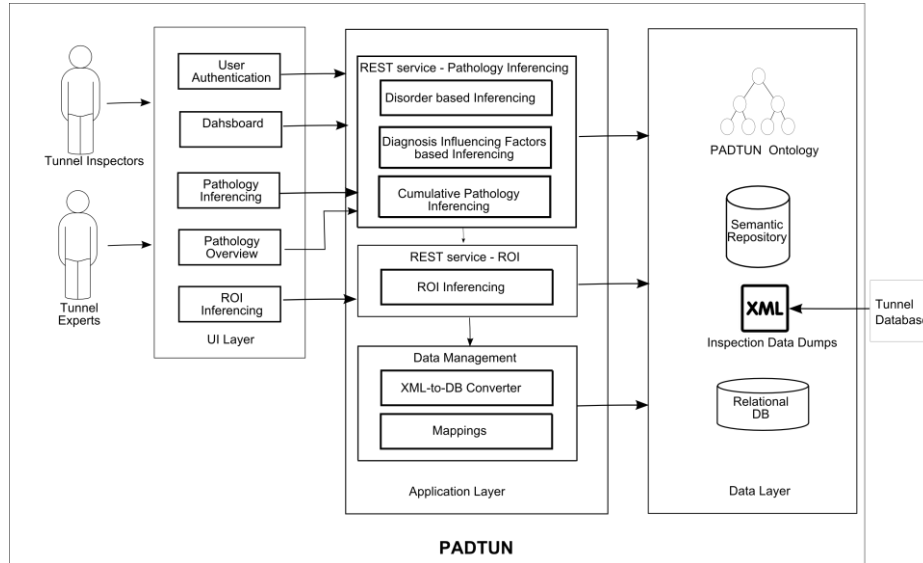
Tunnel Inspectors

Tunnel Experts

User Authentication

Dahsboard

Pathology Inferencing

Pathology Overview

ROI Inferencing

UI Layer

REST service - Pathology Inferencing

Disorder based Inferencing

Diagnosis Influencing Factors based Inferencing

Cumulative Pathology Inferencing

REST service - ROI

ROI Inferencing

Data Management

XML-to-DB Converter

Mappings

Application Layer

PADTUN Ontology

Semantic Repository

XML

Inspection Data Dumps

Relational DB

Data Layer

Tunnel Databas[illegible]

PADTUN